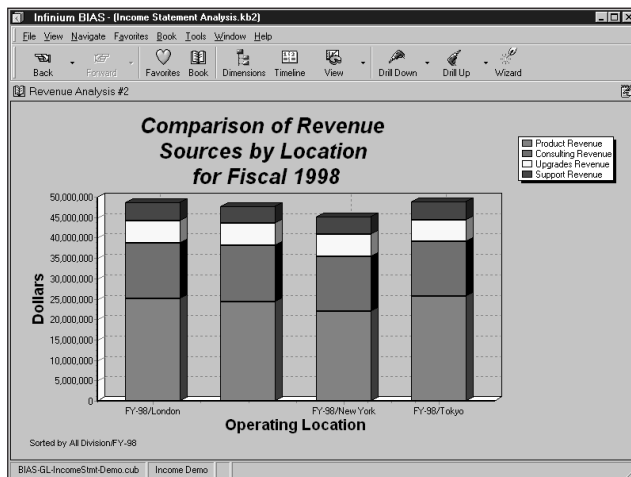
Infinium BIAS - [Income Statement Analysis.kb2]

File View Navigate Favorites Book Tools Window Help

Back Forward Favorites Book Dimensions Timeline View Drill Down Drill Up Wizard

Revenue Analysis #2

Comparison of Revenue Sources by Location for Fiscal 1998

Product Revenue
Consulting Revenue
Upgrades Revenue
Support Revenue

50,000,000
45,000,000
40,000,000
35,000,000
30,000,000
25,000,000
20,000,000
15,000,000
10,000,000
5,000,000
0

Dollars

FY-98/London
FY-98/New York
FY-98/Tokyo

Operating Location

Sorted by All Division/FY-98

BIAS-GL-IncomeStmt-Demo.cub | Income Demo